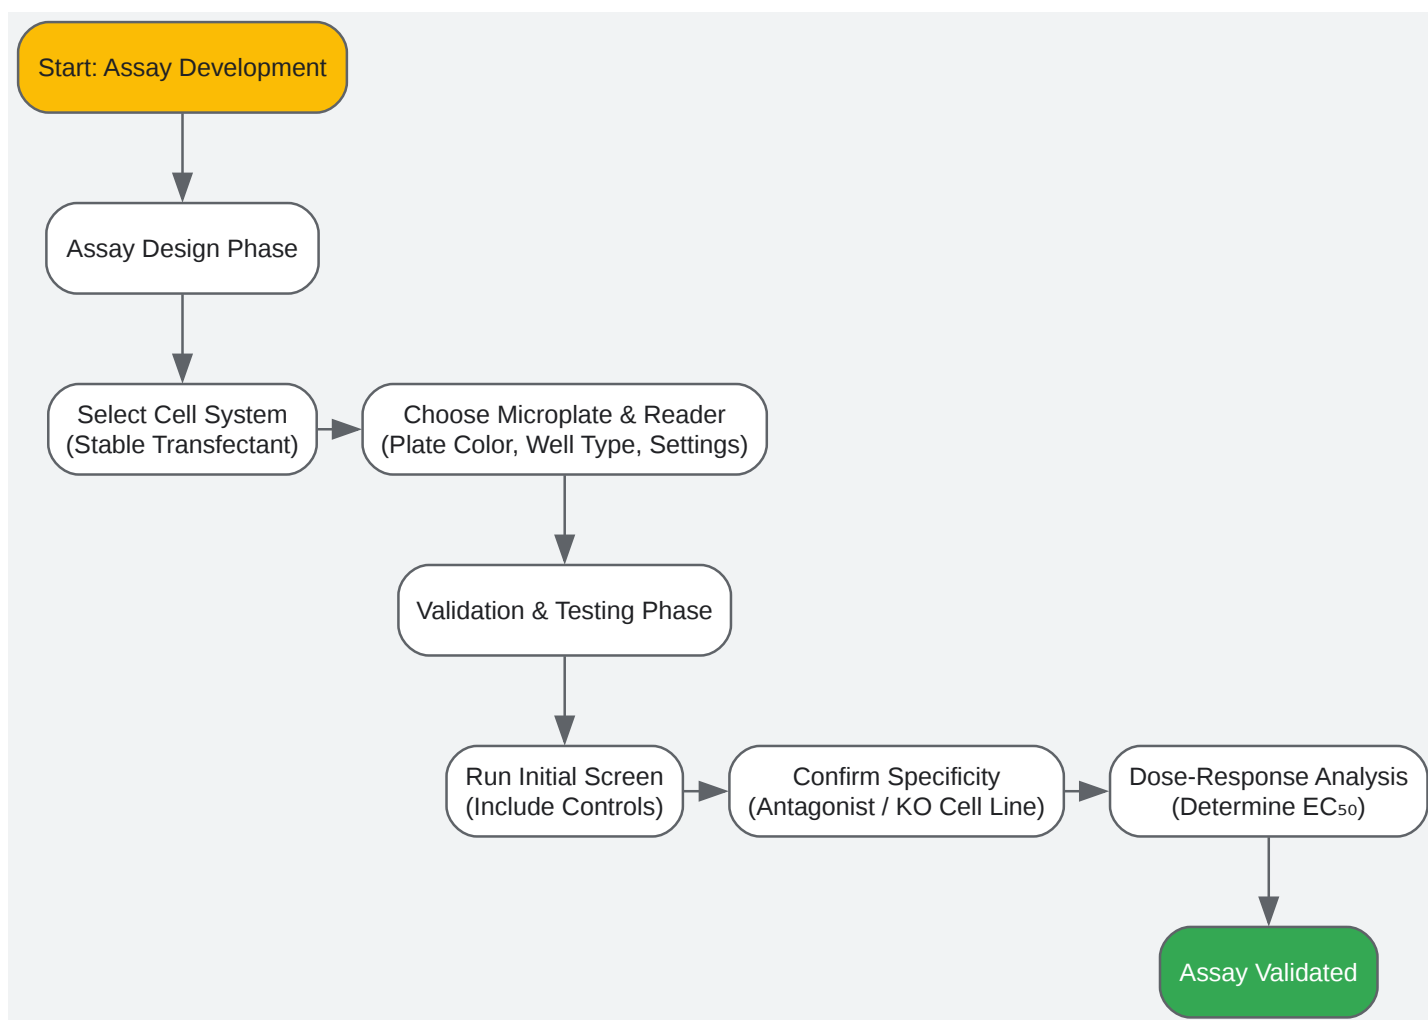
Start: Assay Development

Assay Design Phase

Select Cell System
(Stable Transfectant)

Choose Microplate & Reader
(Plate Color, Well Type, Settings)

Validation & Testing Phase

Run Initial Screen
(Include Controls)

Confirm Specificity
(Antagonist / KO Cell Line)

Dose-Response Analysis
(Determine $EC_{50}$)

Assay Validated